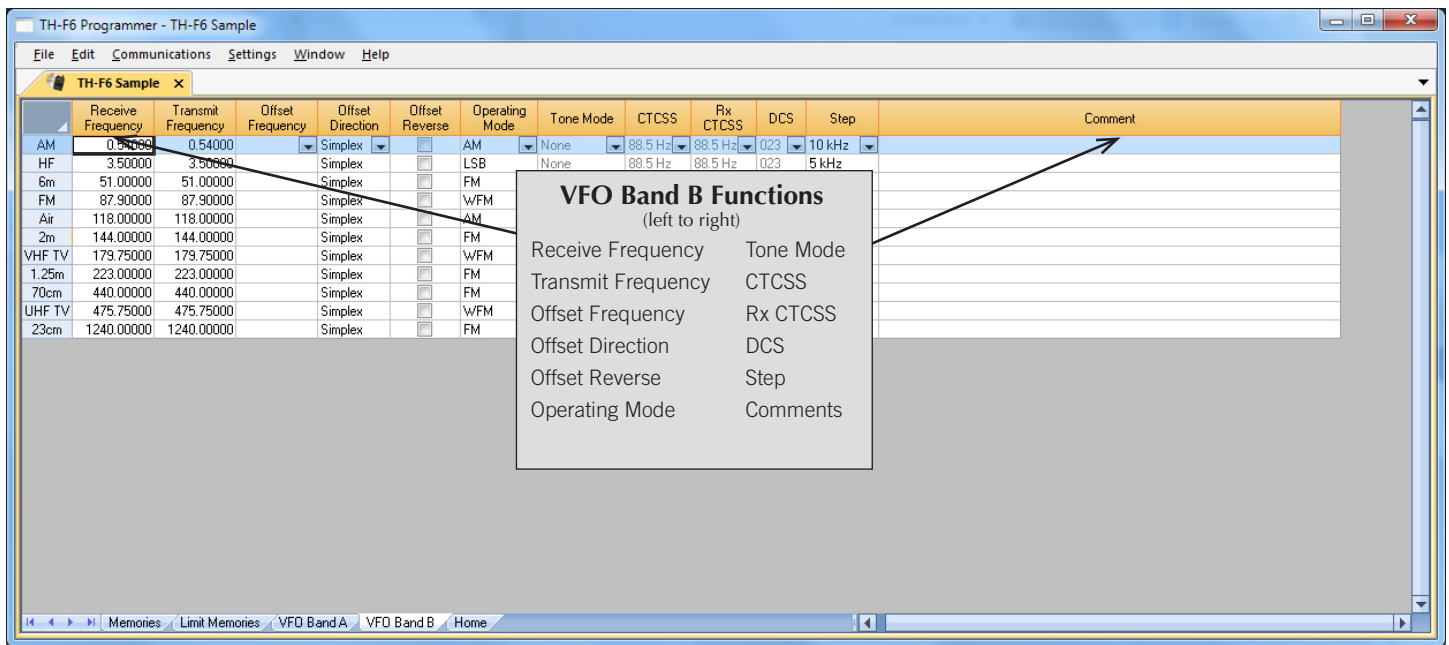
TH-F6 Programmer - TH-F6 Sample

File Edit Communications Settings Window Help

TH-F6 Sample ×

| | Receive Frequency | Transmit Frequency | Offset Frequency | Offset Direction | Offset Reverse | Operating Mode | Tone Mode | CTCSS | Rx CTCSS | DCS | Step | Comment |
|---|---|---|---|---|---|---|---|---|---|---|---|---|
| AM | 0.54000 | 0.54000 | | Simplex | | AM | None | 88.5 Hz | 88.5 Hz | 023 | 10 kHz | |
| HF | 3.50000 | 3.50000 | | Simplex | | LSB | None | 88.5 Hz | 88.5 Hz | 023 | 5 kHz | |
| 6m | 51.00000 | 51.00000 | | Simplex | | FM | | | | | | |
| FM | 87.90000 | 87.90000 | | Simplex | | WFM | | | | | | |
| Air | 118.00000 | 118.00000 | | Simplex | | AM | | | | | | |
| 2m | 144.00000 | 144.00000 | | Simplex | | FM | | | | | | |
| VHF TV | 179.75000 | 179.75000 | | Simplex | | WFM | | | | | | |
| 1.25m | 223.00000 | 223.00000 | | Simplex | | FM | | | | | | |
| 70cm | 440.00000 | 440.00000 | | Simplex | | FM | | | | | | |
| UHF TV | 475.75000 | 475.75000 | | Simplex | | WFM | | | | | | |
| 23cm | 1240.00000 | 1240.00000 | | Simplex | | FM | | | | | | |

VFO Band B Functions
(left to right)

Receive Frequency
Transmit Frequency
Offset Frequency
Offset Direction
Offset Reverse
Operating Mode

Tone Mode
CTCSS
Rx CTCSS
DCS
Step
Comments

Memories Limit Memories VFO Band A VFO Band B Home